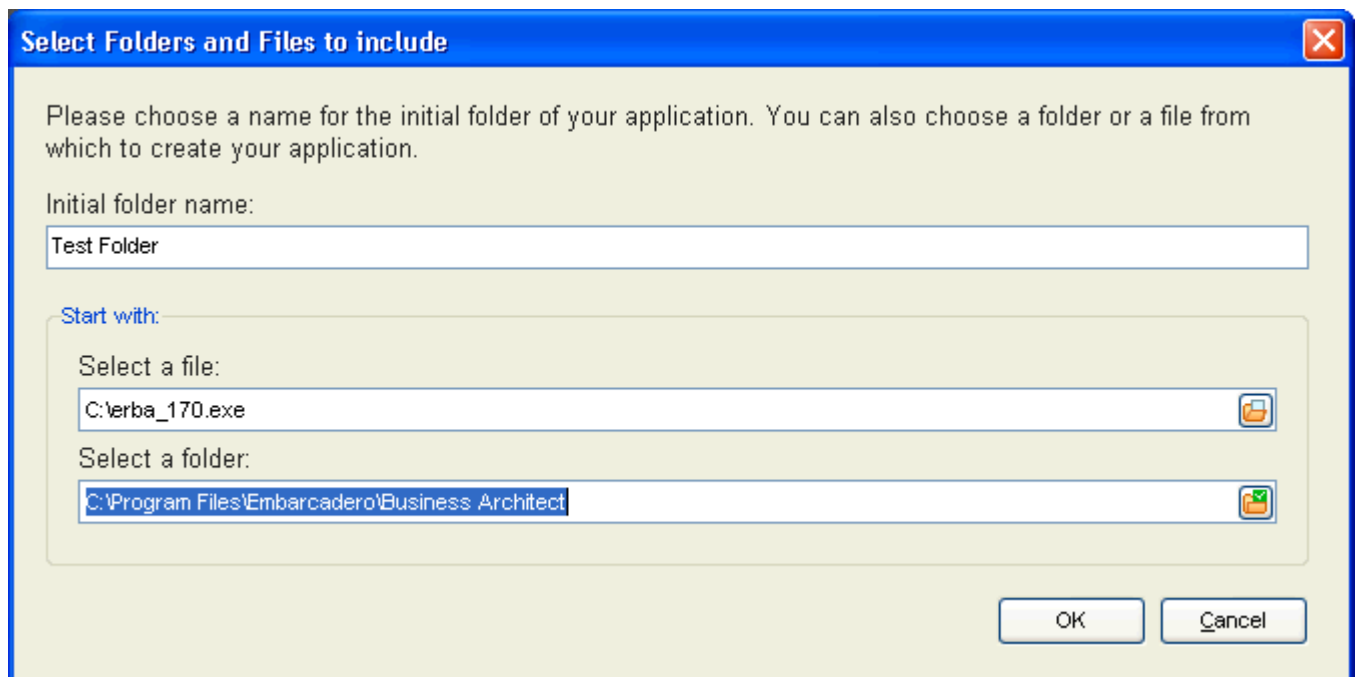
Select Folders and Files to include

Please choose a name for the initial folder of your application. You can also choose a folder or a file from which to create your application.

Initial folder name:

Test Folder

Start with:

Select a file:

C:\erba_170.exe

Select a folder:

C:\Program Files\Embarcadero\Business Architect

OK

Cancel